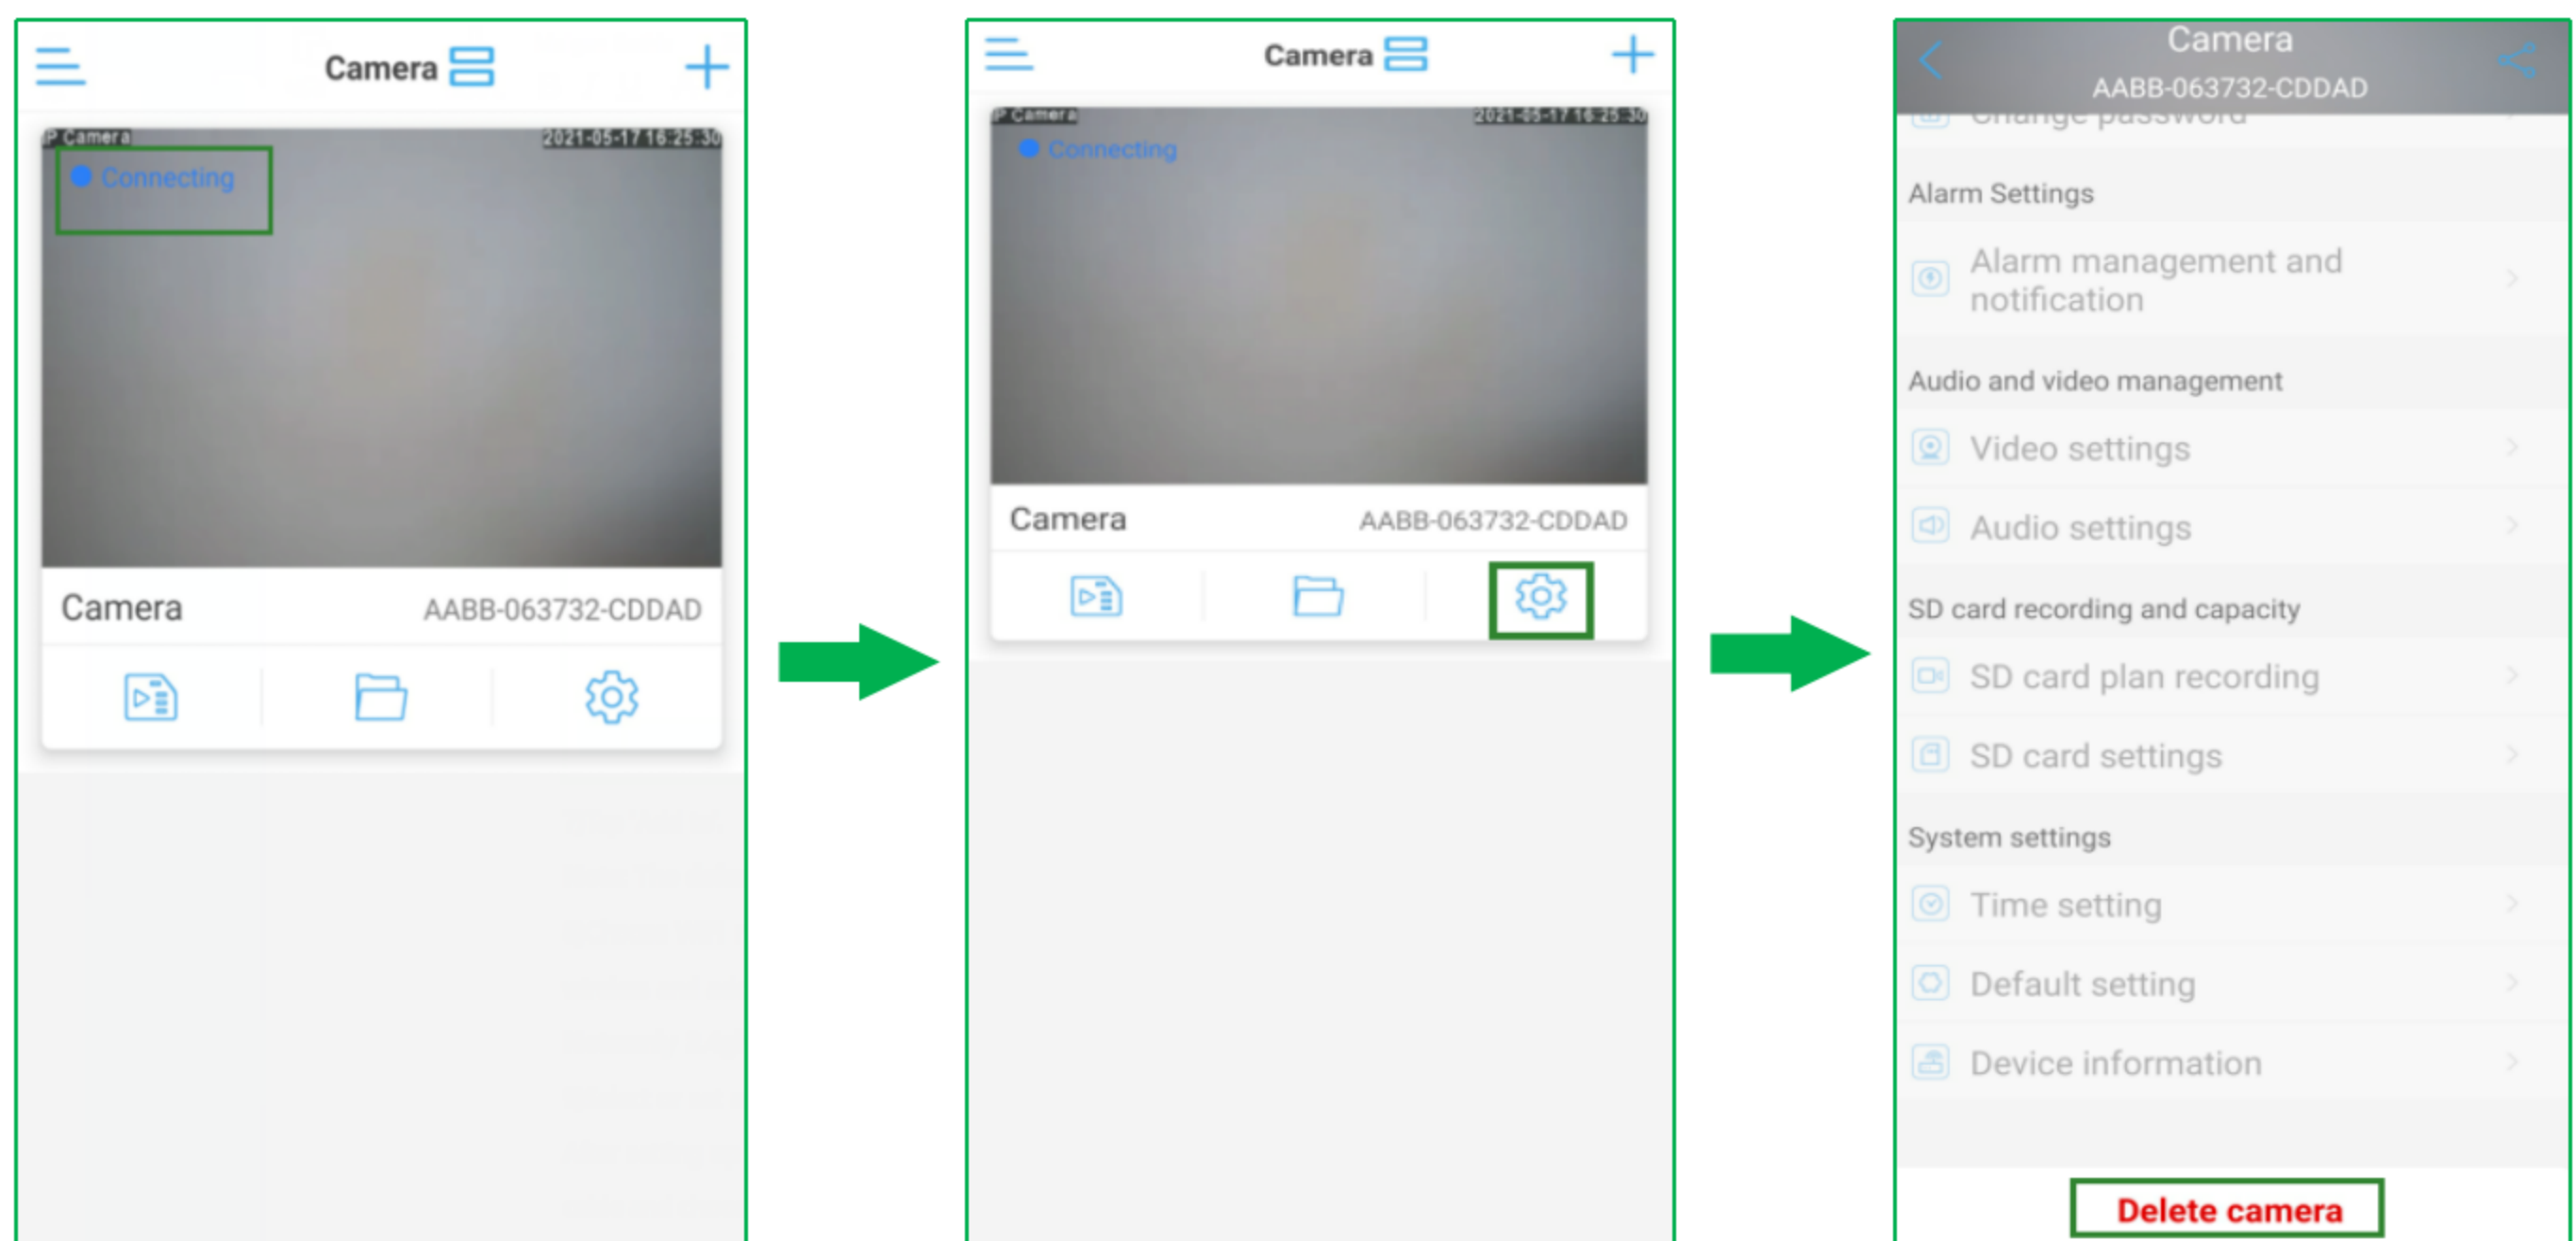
Camera

IP Camera 2021-05-17 16:25:30

Connecting

Camera AABB-063732-CDDAD

Camera

IP Camera 2021-05-17 16:25:30

Connecting

Camera AABB-063732-CDDAD

Camera
AABB-063732-CDDAD

Change password

Alarm Settings

Alarm management and notification

Audio and video management

Video settings

Audio settings

SD card recording and capacity

SD card plan recording

SD card settings

System settings

Time setting

Default setting

Device information

Delete camera